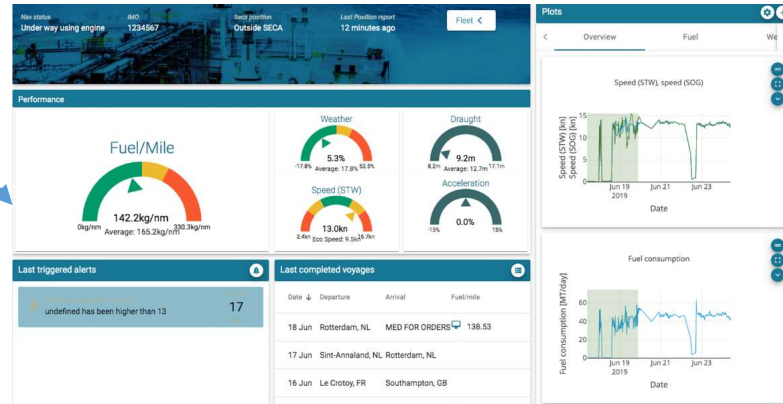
Nav status
Under way using engine

IMO
1234567

Seca position
Outside SECA

Last Position report
12 minutes ago

Fleet

Plots

Overview

Fuel

We

Performance

Fuel/Mile

142.2kg/nm

0kg/nm

Average: 165.2kg/nm

330.3kg/nm

Weather

5.3%

-17.8%

Average: 17.8%

53.5%

Speed (STW)

13.0kn

2.4kn

Eco Speed: 9.5kn

16.7kn

Draught

9.2m

8.2m

Average: 12.7m

17.1m

Acceleration

0.0%

-15%

15%

Speed (STW), speed (SOG)

Speed (STW) [kn]
Speed (SOG) [kn]

15

10

5

0

Jun 19
2019

Jun 21

Jun 23

Date

Fuel consumption

Fuel consumption [MT/day]

60

40

20

0

Jun 19
2019

Jun 21

Jun 23

Date

Last triggered alerts

undefined has been higher than 13

17

Last completed voyages

| Date ↓ | Departure | Arrival | Fuel/mile |
|---|---|---|---|
| 18 Jun | Rotterdam, NL | MED FOR ORDERS | 138.53 |
| 17 Jun | Sint-Annaland, NL | Rotterdam, NL | |
| 16 Jun | Le Crotoy, FR | Southampton, GB | |